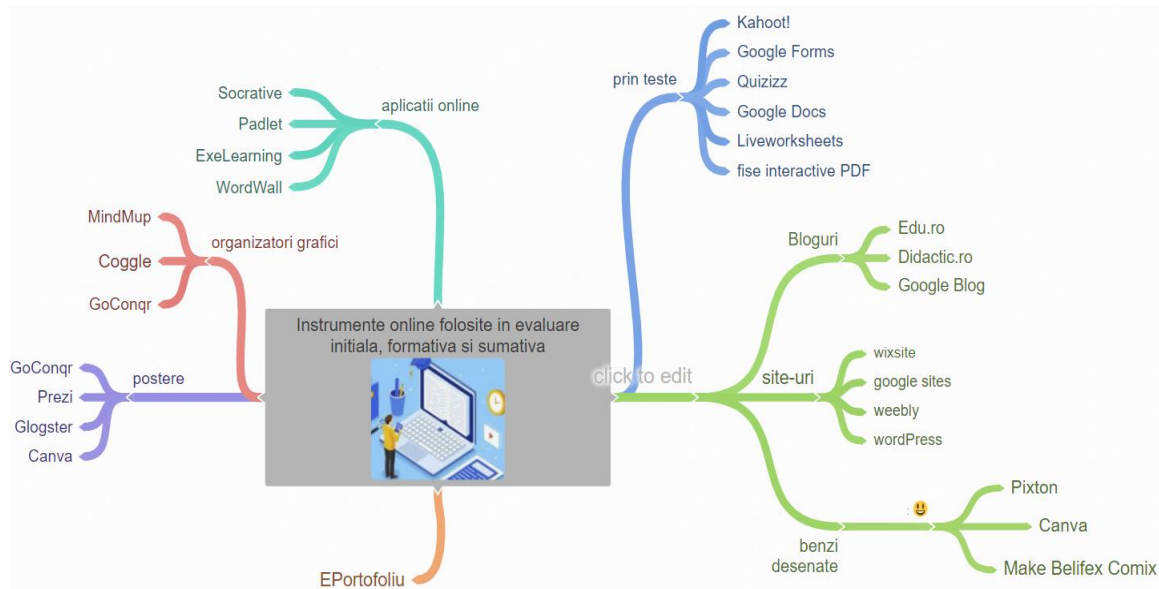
Instrumente online folosite in evaluare initiala, formativa si sumativa

click to edit

aplicatii online
Socrative
Padlet
ExeLearning
WordWall

organizatori grafici
MindMup
Coggle
GoConqr

postere
GoConqr
Prezi
Glogster
Canva

EPortofoliu

prin teste
Kahoot!
Google Forms
Quizizz
Google Docs
Liveworksheets
fise interactive PDF

Bloguri
Edu.ro
Didactic.ro
Google Blog

site-uri
wixsite
google sites
weebly
wordPress

benzi desenate
:
Pixton
Canva
Make Belifex Comix